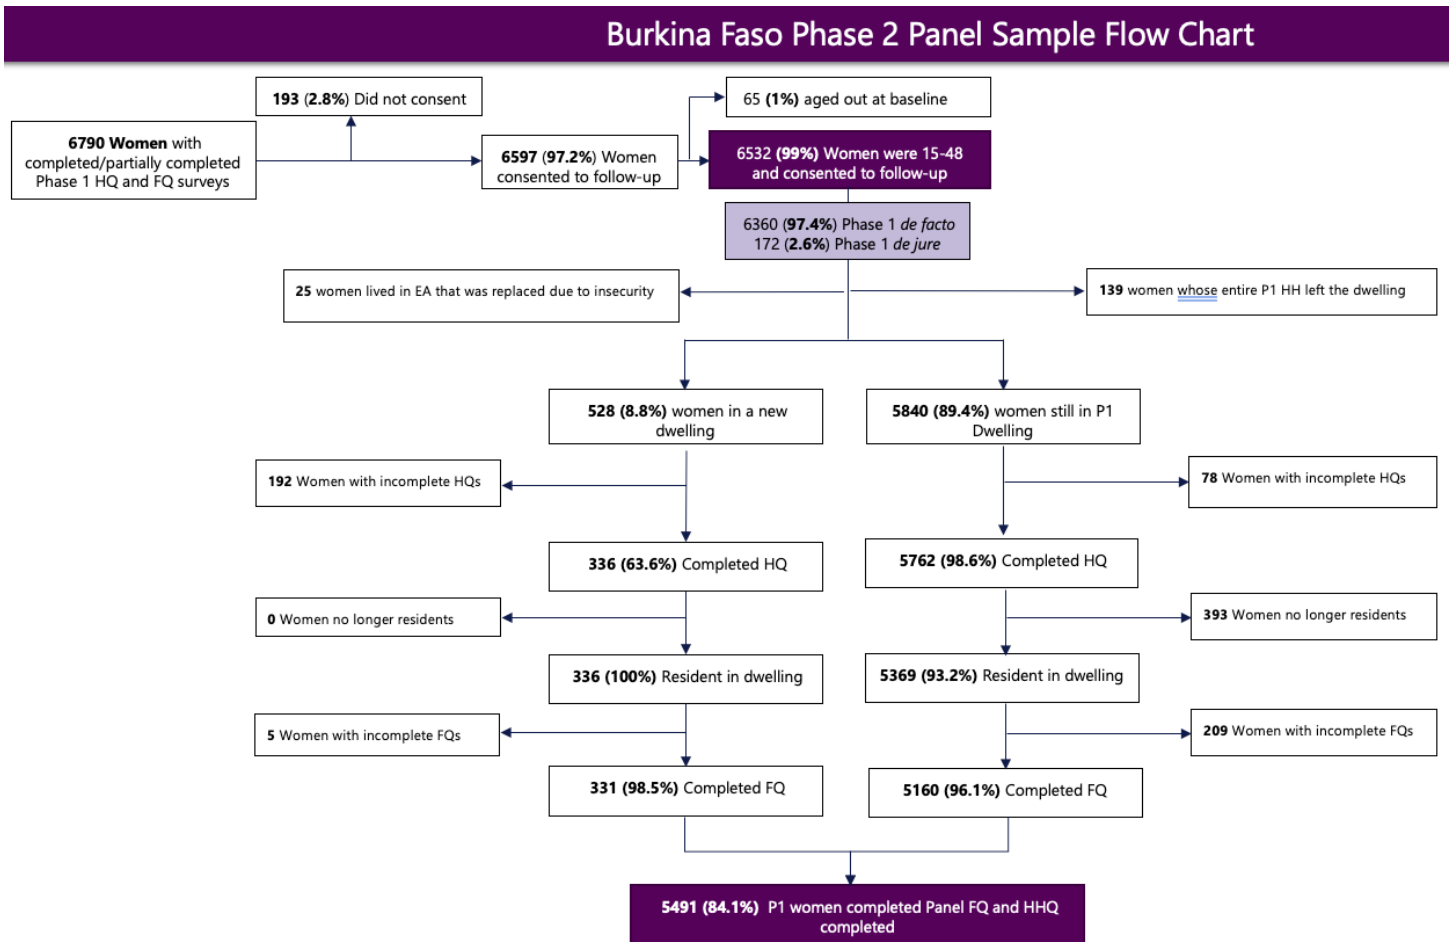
Burkina Faso Phase 2 Panel Sample Flow Chart

6790 Women with completed/partially completed Phase 1 HQ and FQ surveys

193 (2.8%) Did not consent

6597 (97.2%) Women consented to follow-up

65 (1%) aged out at baseline

6532 (99%) Women were 15-48 and consented to follow-up

6360 (97.4%) Phase 1 de facto
172 (2.6%) Phase 1 de jure

25 women lived in EA that was replaced due to insecurity

139 women whose entire P1 HH left the dwelling

528 (8.8%) women in a new dwelling

5840 (89.4%) women still in P1 Dwelling

192 Women with incomplete HQs

78 Women with incomplete HQs

336 (63.6%) Completed HQ

5762 (98.6%) Completed HQ

0 Women no longer residents

393 Women no longer residents

336 (100%) Resident in dwelling

5369 (93.2%) Resident in dwelling

5 Women with incomplete FQs

209 Women with incomplete FQs

331 (98.5%) Completed FQ

5160 (96.1%) Completed FQ

5491 (84.1%) P1 women completed Panel FQ and HHQ completed